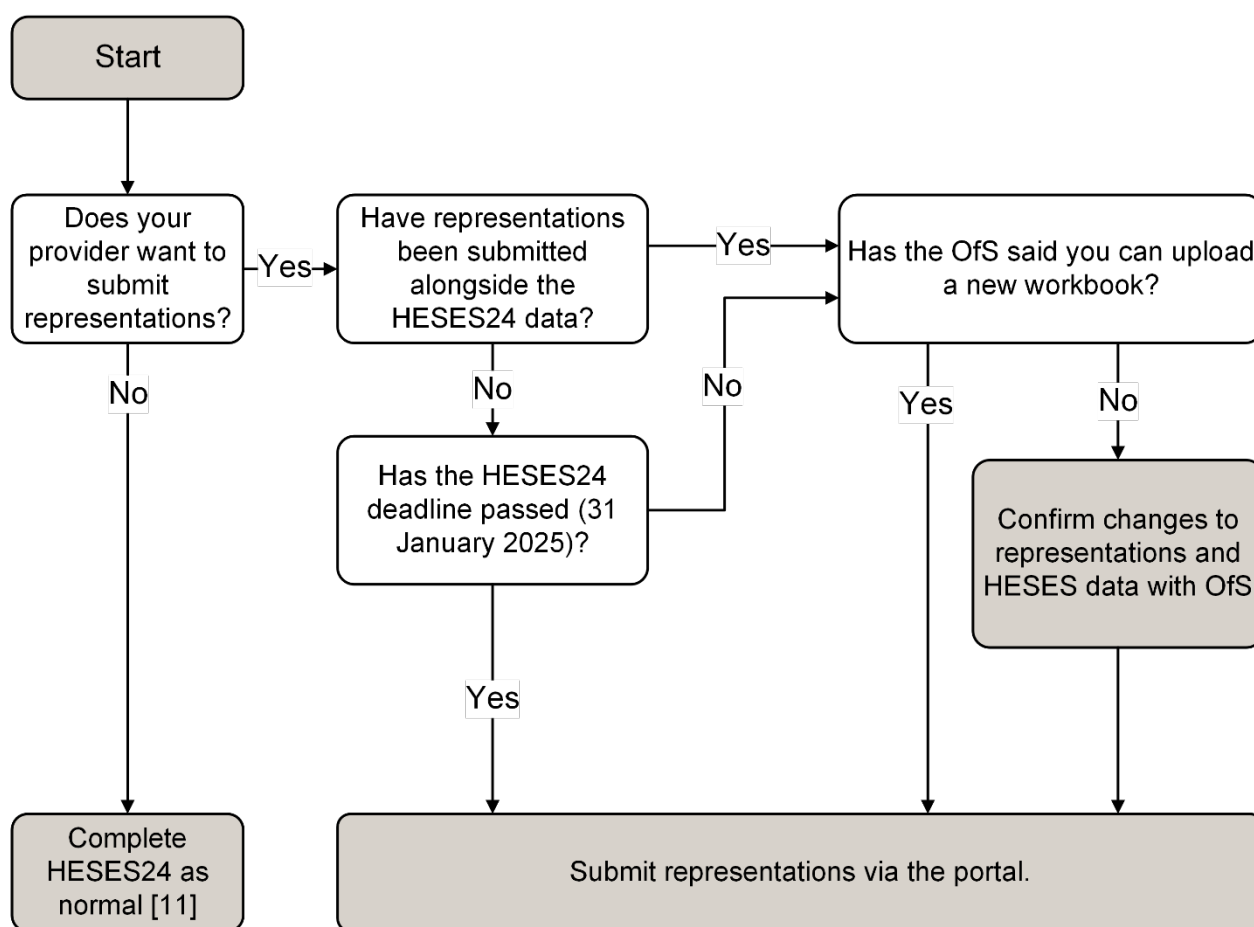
Start

Does your provider want to submit representations?

Yes

Have representations been submitted alongside the HESES24 data?

Yes

Has the OfS said you can upload a new workbook?

No

No

No

Has the HESES24 deadline passed (31 January 2025)?

Yes

No

Confirm changes to representations and HESES data with OfS

Yes

Complete HESES24 as normal [11]

Submit representations via the portal.